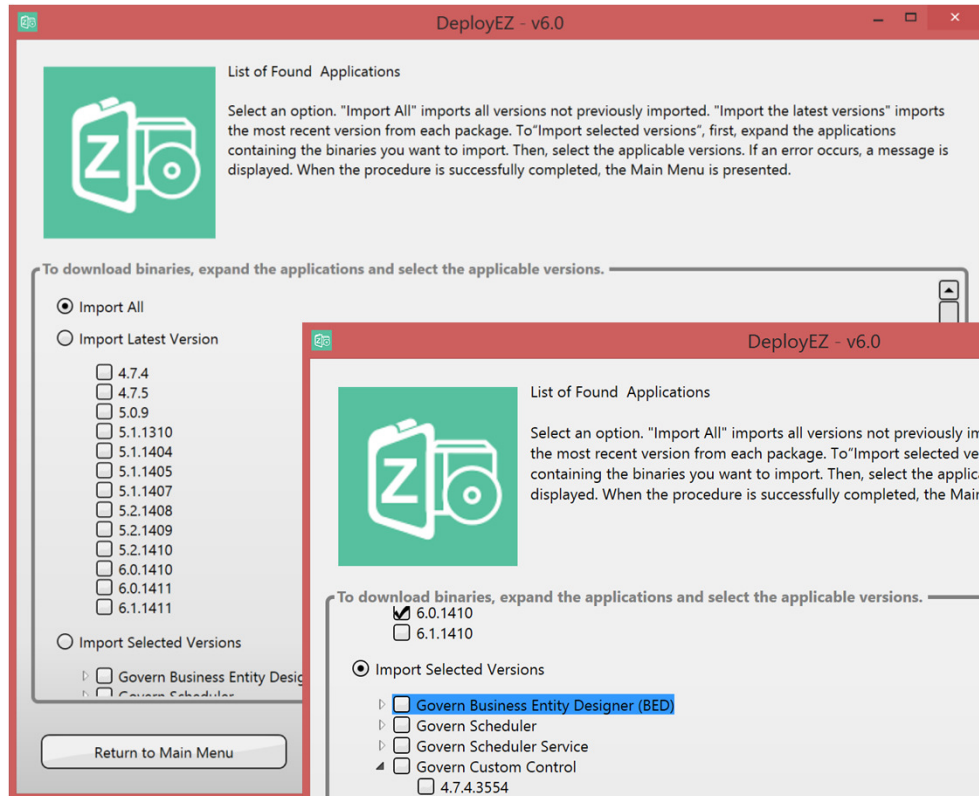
DeployEZ - v6.0

List of Found Applications

Select an option. "Import All" imports all versions not previously imported. "Import the latest versions" imports the most recent version from each package. To"Import selected versions", first, expand the applications containing the binaries you want to import. Then, select the applicable versions. If an error occurs, a message is displayed. When the procedure is successfully completed, the Main Menu is presented.

To download binaries, expand the applications and select the applicable versions.

Import All

Import Latest Version

4.7.4
4.7.5
5.0.9
5.1.1310
5.1.1404
5.1.1405
5.1.1407
5.2.1408
5.2.1409
5.2.1410
6.0.1410
6.0.1411
6.1.1411

Import Selected Versions

Govern Business Entity Desig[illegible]
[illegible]

Return to Main Menu

DeployEZ - v6.0

List of Found Applications

Select an option. "Import All" imports all versions not previously im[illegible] the most recent version from each package. To"Import selected ve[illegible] containing the binaries you want to import. Then, select the applica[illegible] displayed. When the procedure is successfully completed, the Main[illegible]

To download binaries, expand the applications and select the applicable versions.

6.0.1410
6.1.1410

Import Selected Versions

Govern Business Entity Designer (BED)
Govern Scheduler
Govern Scheduler Service
Govern Custom Control
4.7.4.3554